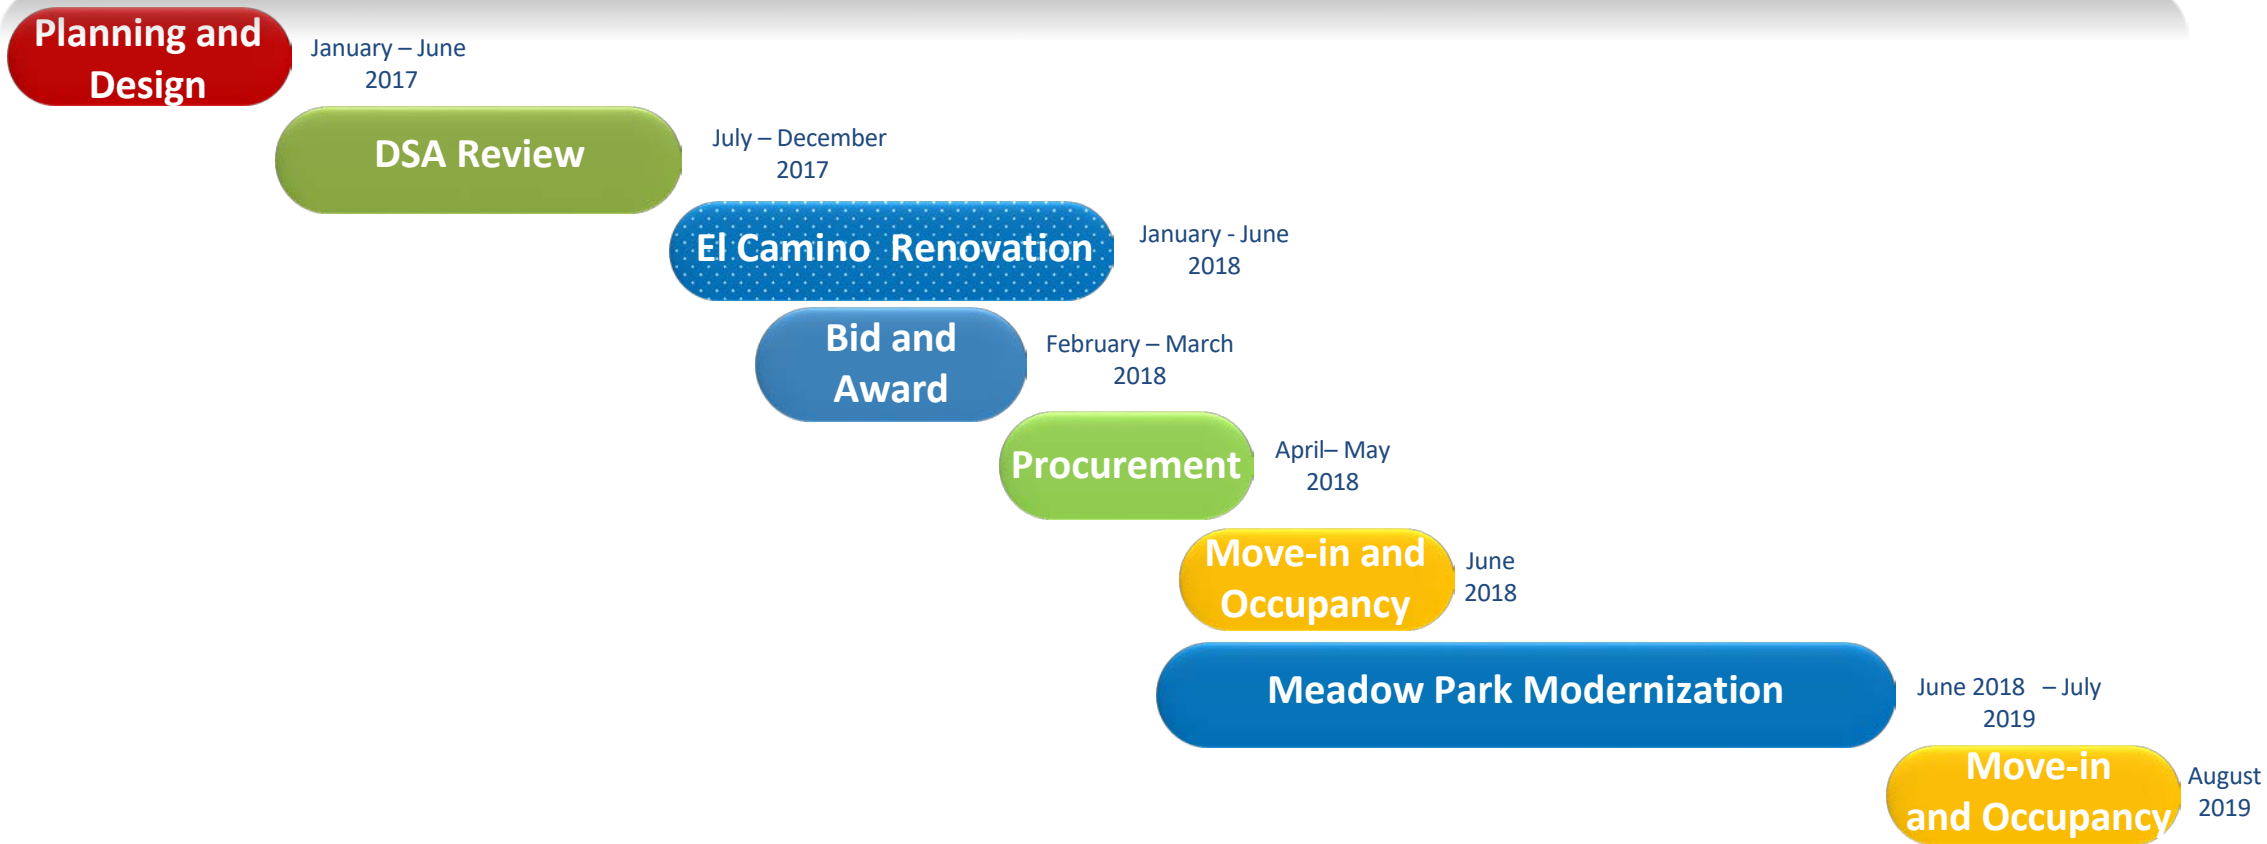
Planning and Design

January – June 2017

DSA Review

July – December 2017

El Camino Renovation

January - June 2018

Bid and Award

February – March 2018

Procurement

April– May 2018

Move-in and Occupancy

June 2018

Meadow Park Modernization

June 2018 – July 2019

Move-in and Occupancy

August 2019